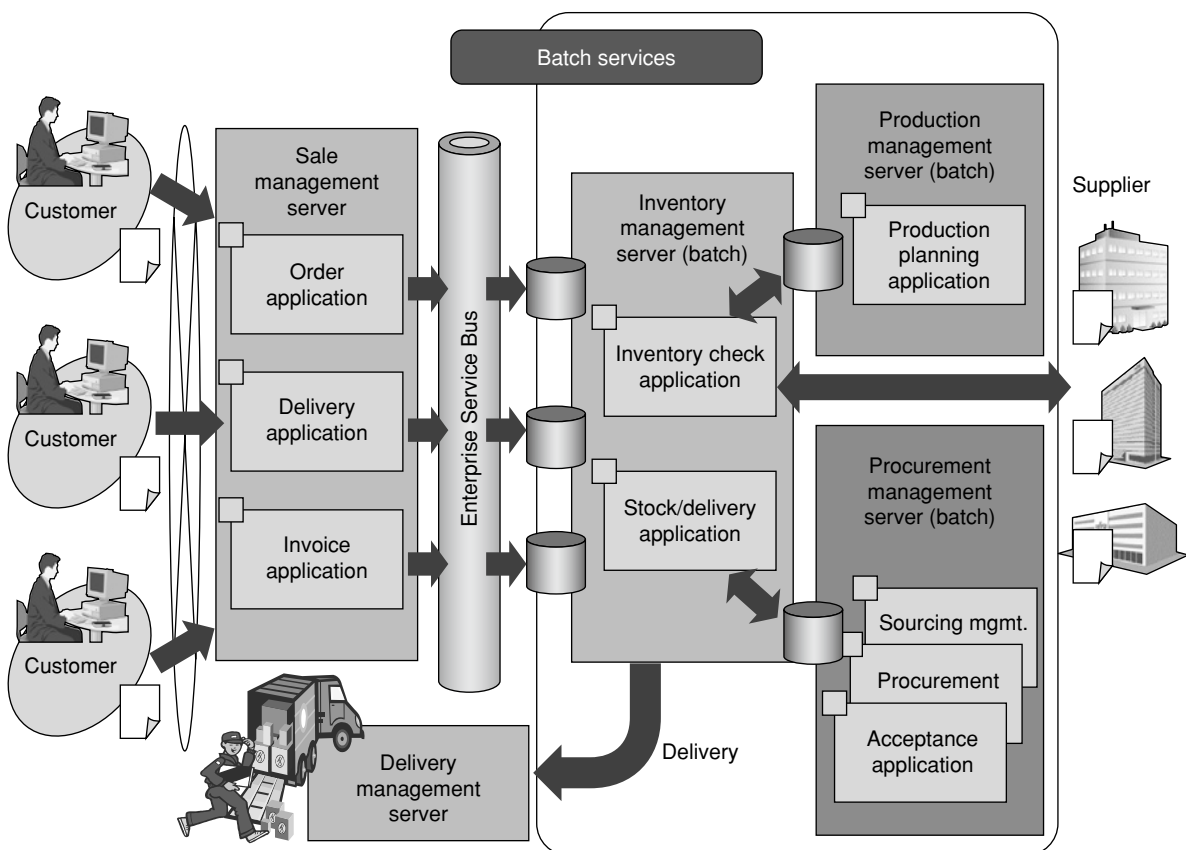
Batch services

Customer

Customer

Customer

Sale management server

Order application

Delivery application

Invoice application

Enterprise Service Bus

Inventory management server (batch)

Inventory check application

Stock/delivery application

Production management server (batch)

Production planning application

Supplier

Procurement management server (batch)

Sourcing mgmt.

Procurement

Acceptance application

Delivery

Delivery management server